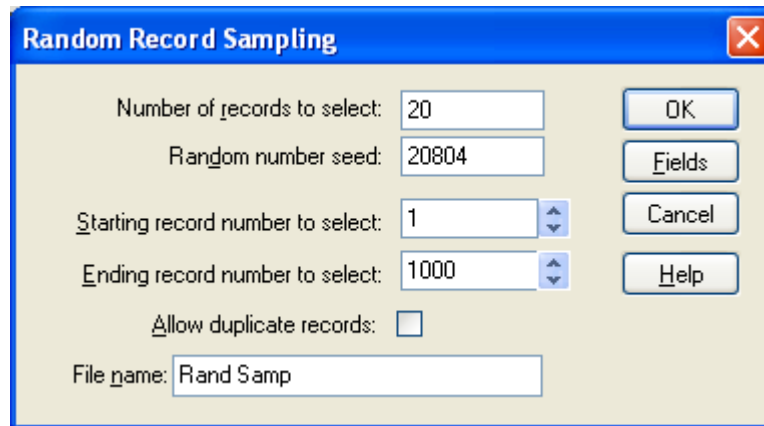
Random Record Sampling

Number of records to select: 20

Random number seed: 20804

Starting record number to select: 1

Ending record number to select: 1000

Allow duplicate records:

File name: Rand Samp

OK

Fields

Cancel

Help